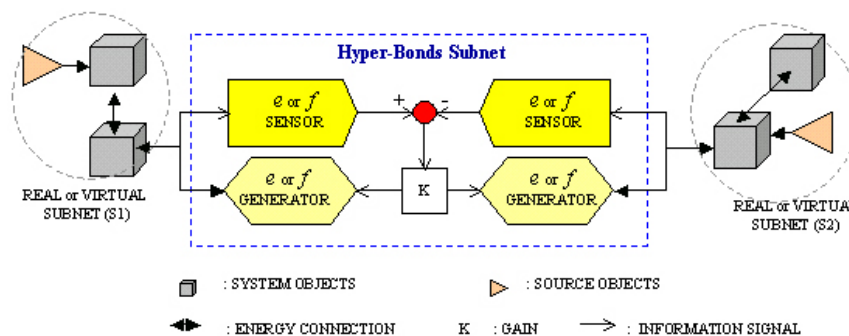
Hyper-Bonds Subnet

$e$ or $f$
SENSOR

+ -

$e$ or $f$
SENSOR

$e$ or $f$
GENERATOR

K

$e$ or $f$
GENERATOR

REAL or VIRTUAL
SUBNET (S1)

REAL or VIRTUAL
SUBNET (S2)

: SYSTEM OBJECTS

: SOURCE OBJECTS

: ENERGY CONNECTION

K : GAIN

: INFORMATION SIGNAL